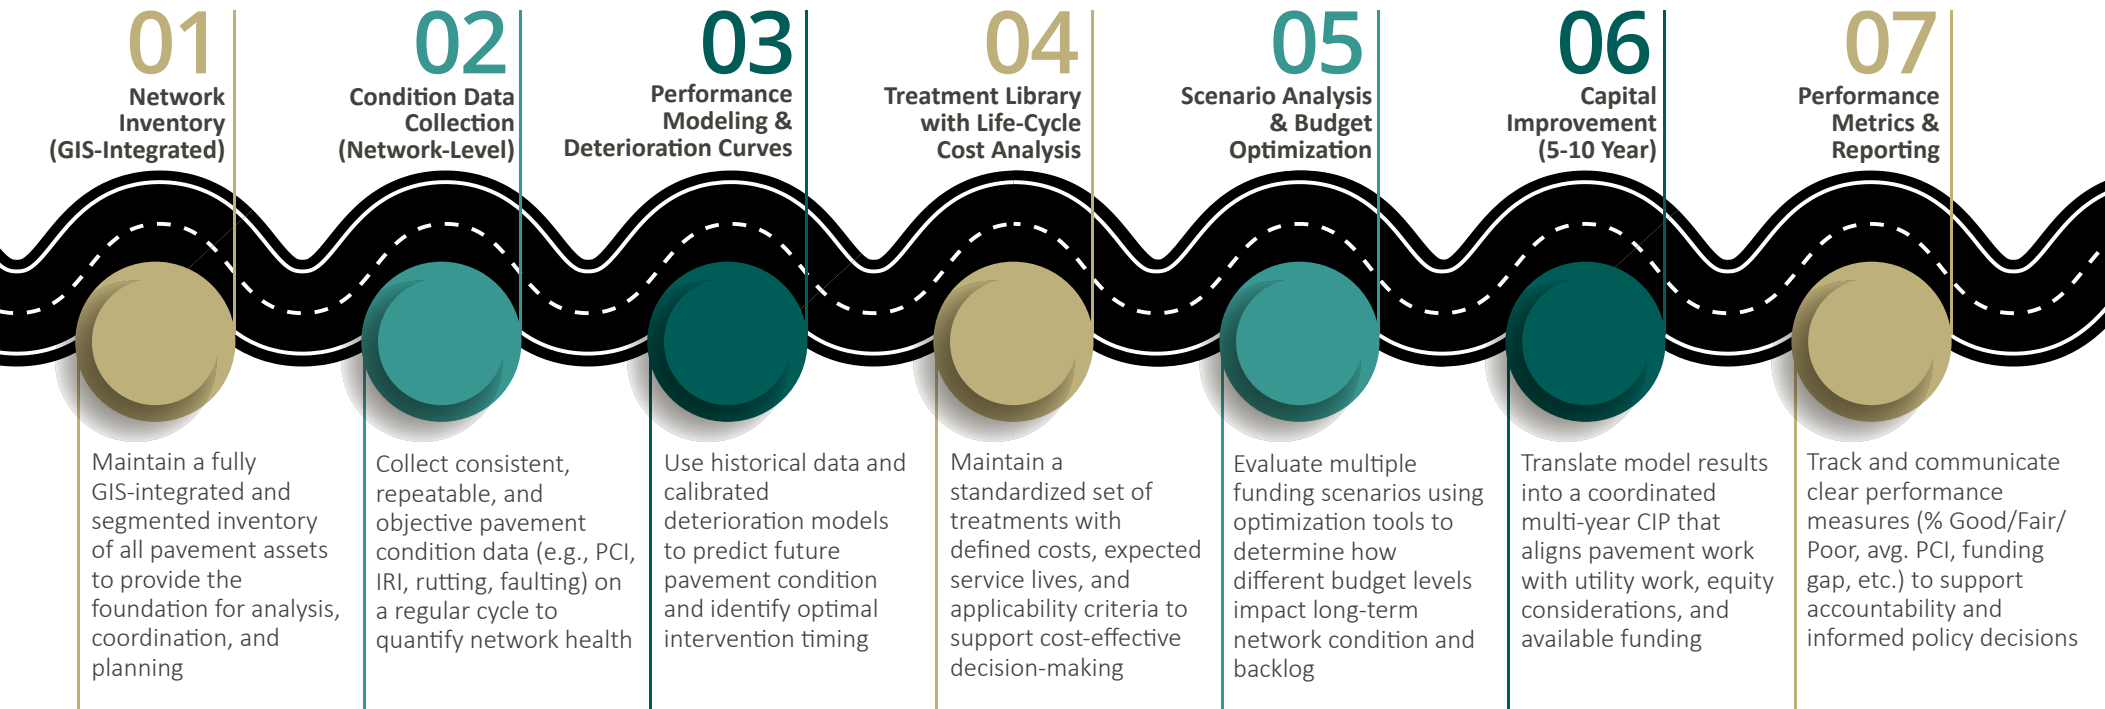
01
Network Inventory (GIS-Integrated)

02
Condition Data Collection (Network-Level)

03
Performance Modeling & Deterioration Curves

04
Treatment Library with Life-Cycle Cost Analysis

05
Scenario Analysis & Budget Optimization

06
Capital Improvement (5-10 Year)

07
Performance Metrics & Reporting

Maintain a fully GIS-integrated and segmented inventory of all pavement assets to provide the foundation for analysis, coordination, and planning

Collect consistent, repeatable, and objective pavement condition data (e.g., PCI, IRI, rutting, faulting) on a regular cycle to quantify network health

Use historical data and calibrated deterioration models to predict future pavement condition and identify optimal intervention timing

Maintain a standardized set of treatments with defined costs, expected service lives, and applicability criteria to support cost-effective decision-making

Evaluate multiple funding scenarios using optimization tools to determine how different budget levels impact long-term network condition and backlog

Translate model results into a coordinated multi-year CIP that aligns pavement work with utility work, equity considerations, and available funding

Track and communicate clear performance measures (% Good/Fair/Poor, avg. PCI, funding gap, etc.) to support accountability and informed policy decisions